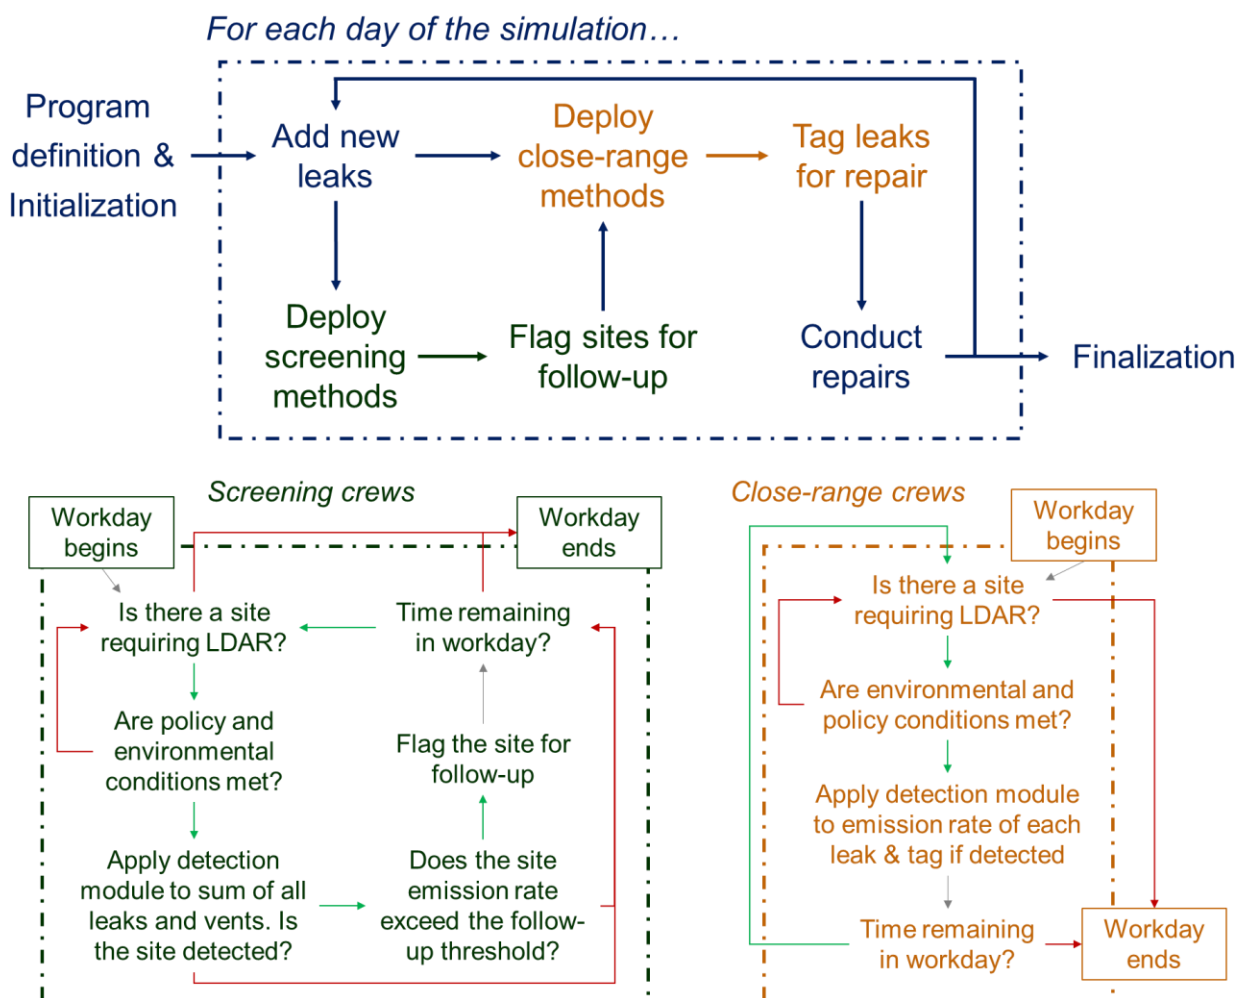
For each day of the simulation…

Program definition & Initialization

Add new leaks

Deploy close-range methods

Tag leaks for repair

Deploy screening methods

Flag sites for follow-up

Conduct repairs

Finalization

Screening crews

Workday begins

Workday ends

Is there a site requiring LDAR?

Time remaining in workday?

Are policy and environmental conditions met?

Flag the site for follow-up

Apply detection module to sum of all leaks and vents. Is the site detected?

Does the site emission rate exceed the follow-up threshold?

Close-range crews

Workday begins

Is there a site requiring LDAR?

Are environmental and policy conditions met?

Apply detection module to emission rate of each leak & tag if detected

Time remaining in workday?

Workday ends